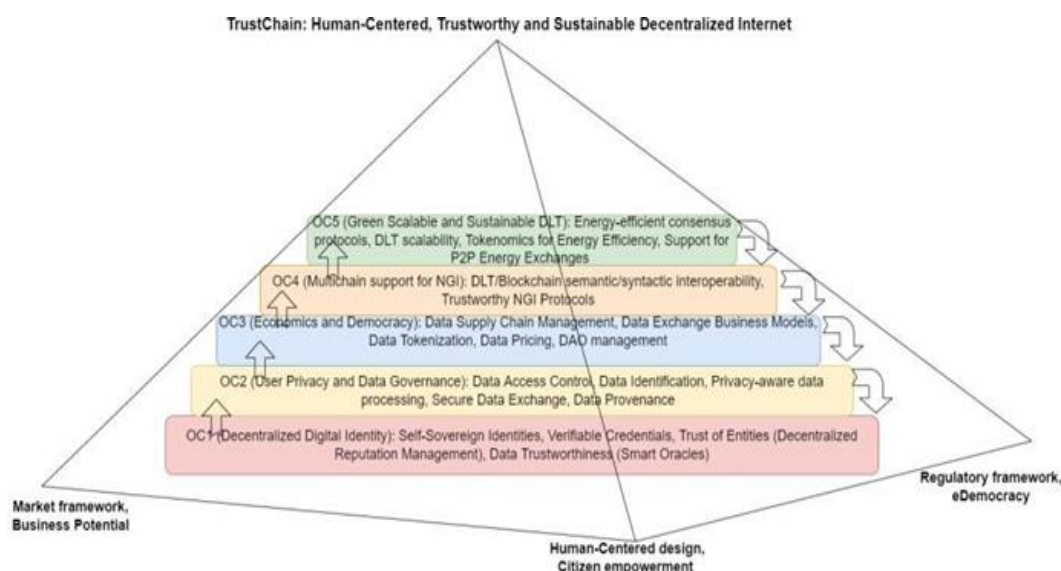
TrustChain: Human-Centered, Trustworthy and Sustainable Decentralized Internet

OC5 (Green Scalable and Sustainable DLT): Energy-efficient consensus protocols, DLT scalability, Tokenomics for Energy Efficiency, Support for P2P Energy Exchanges

OC4 (Multichain support for NGI): DLT/Blockchain semantic/syntactic interoperability, Trustworthy NGI Protocols

OC3 (Economics and Democracy): Data Supply Chain Management, Data Exchange Business Models, Data Tokenization, Data Pricing, DAO management

OC2 (User Privacy and Data Governance): Data Access Control, Data Identification, Privacy-aware data processing, Secure Data Exchange, Data Provenance

OC1 (Decentralized Digital Identity): Self-Sovereign Identities, Verifiable Credentials, Trust of Entities (Decentralized Reputation Management), Data Trustworthiness (Smart Oracles)

Market framework, Business Potential

Regulatory framework, eDemocracy

Human-Centered design, Citizen empowerment